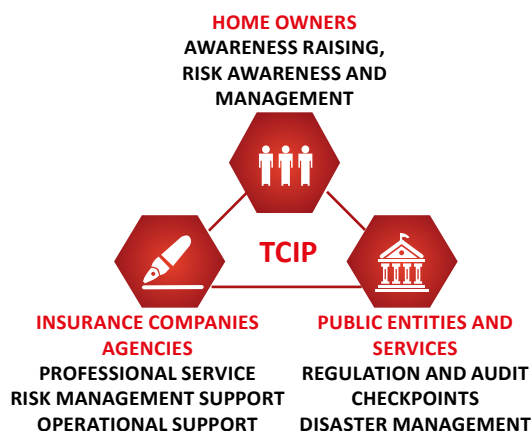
HOME OWNERS
AWARENESS RAISING, RISK AWARENESS AND MANAGEMENT

TCIP

INSURANCE COMPANIES AGENCIES
PROFESSIONAL SERVICE
RISK MANAGEMENT SUPPORT
OPERATIONAL SUPPORT

PUBLIC ENTITIES AND SERVICES
REGULATION AND AUDIT CHECKPOINTS
DISASTER MANAGEMENT